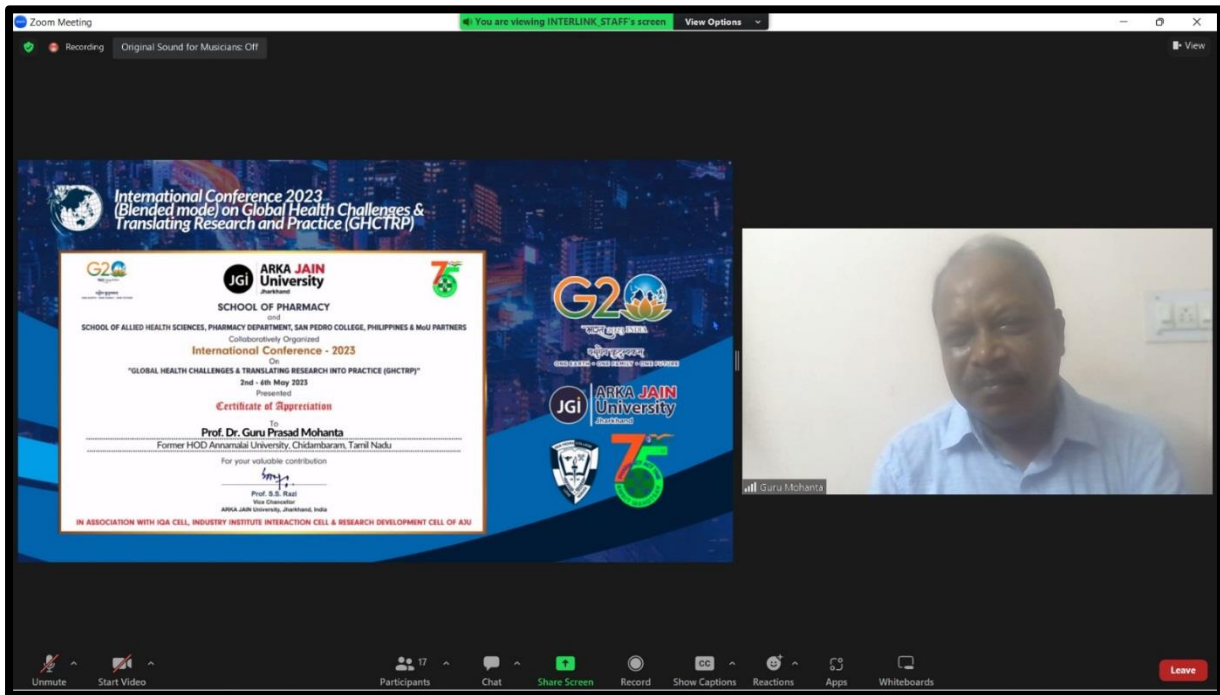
Zoom Meeting

You are viewing INTERLINK_STAFF's screen View Options

Recording Original Sound for Musicians: Off

View

International Conference 2023 (Blended mode) on Global Health Challenges & Translating Research and Practice (GHCTRP)

G20

JGi ARKA JAIN University Jharkhand

SCHOOL OF PHARMACY
and
SCHOOL OF ALLIED HEALTH SCIENCES, PHARMACY DEPARTMENT, SAN PEDRO COLLEGE, PHILIPPINES & MoU PARTNERS
Collaboratively Organized
International Conference - 2023
On
"GLOBAL HEALTH CHALLENGES & TRANSLATING RESEARCH INTO PRACTICE (GHCTRP)"
2nd - 6th May 2023
Presented
Certificate of Appreciation
To
Prof. Dr. Guru Prasad Mohanta
Former HOD Annamalai University, Chidambaram, Tamil Nadu
For your valuable contribution

Prof. S.S. Razi
Vice Chancellor
ARKA JAIN University, Jharkhand, India

IN ASSOCIATION WITH IQA CELL, INDUSTRY INSTITUTE INTERACTION CELL & RESEARCH DEVELOPMENT CELL OF AJU

G20 2023 INDIA
ONE EARTH • ONE FAMILY • ONE FUTURE

JGi ARKA JAIN University Jharkhand

75

Guru Mohanta

Unmute Start Video Participants 17 Chat Share Screen Record Show Captions Reactions Apps Whiteboards Leave